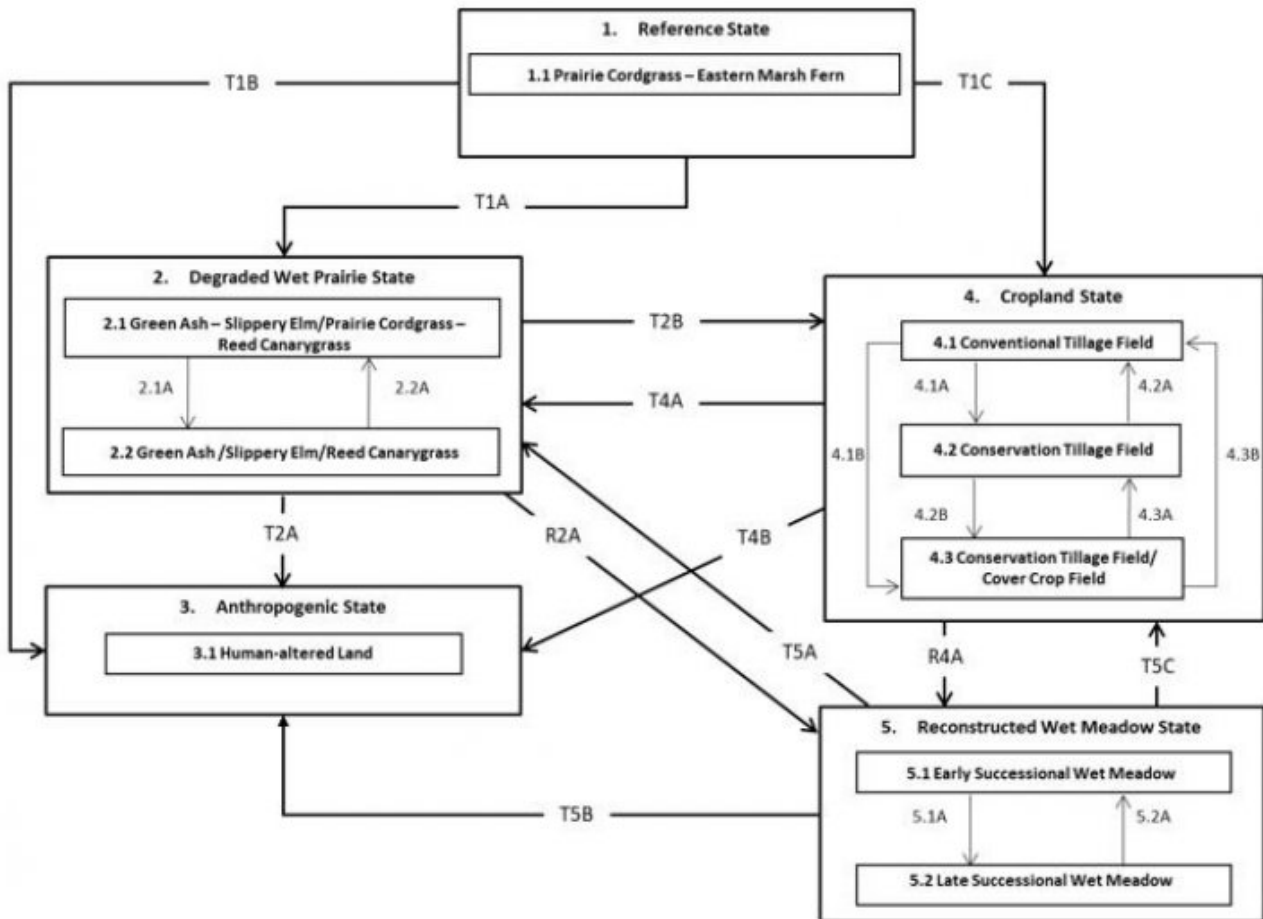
1. Reference State

1.1 Prairie Cordgrass – Eastern Marsh Fern

T1B

T1C

T1A

2. Degraded Wet Prairie State

2.1 Green Ash – Slippery Elm/Prairie Cordgrass – Reed Canarygrass

2.1A

2.2A

2.2 Green Ash /Slippery Elm/Reed Canarygrass

T2B

T4A

4. Cropland State

4.1 Conventional Tillage Field

4.1A

4.2A

4.1B

4.2 Conservation Tillage Field

4.3B

4.2B

4.3A

4.3 Conservation Tillage Field/ Cover Crop Field

T2A

R2A

T4B

3. Anthropogenic State

3.1 Human-altered Land

T5A

R4A

T5C

5. Reconstructed Wet Meadow State

5.1 Early Successional Wet Meadow

T5B

5.1A

5.2A

5.2 Late Successional Wet Meadow